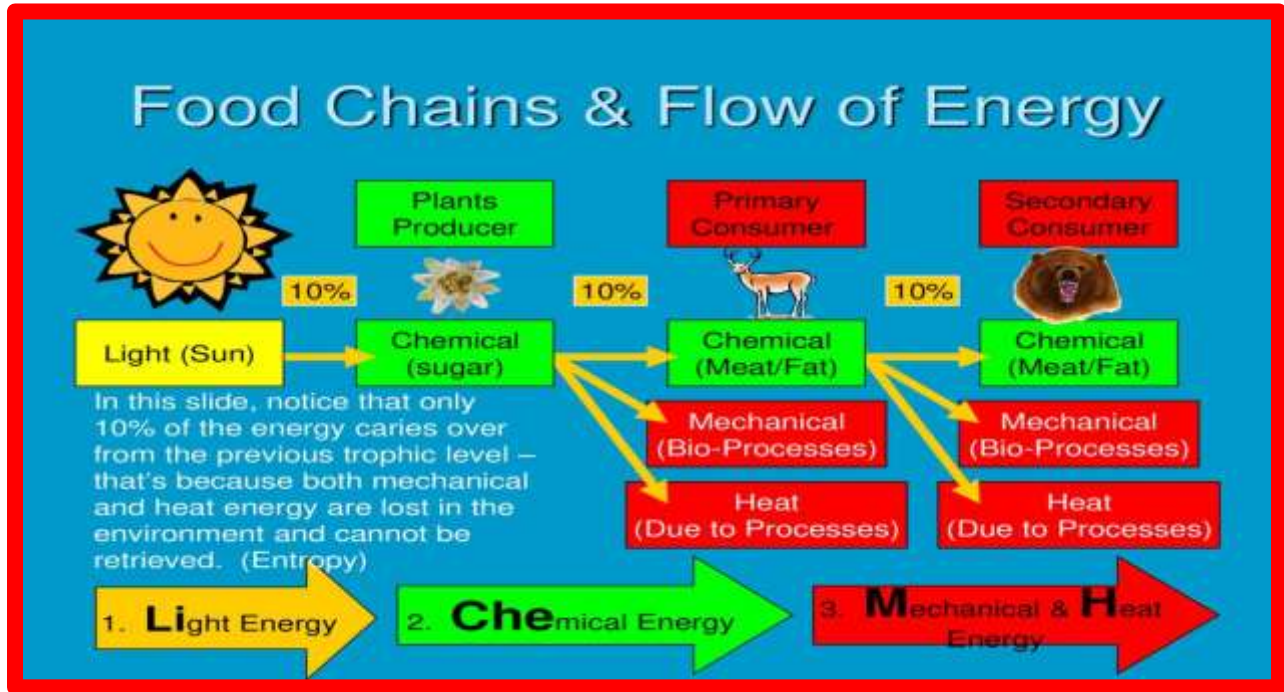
Food Chains & Flow of Energy

Plants Producer

Primary Consumer

Secondary Consumer

10%

10%

10%

Light (Sun)

Chemical (sugar)

Chemical (Meat/Fat)

Chemical (Meat/Fat)

Mechanical (Bio-Processes)

Mechanical (Bio-Processes)

Heat (Due to Processes)

Heat (Due to Processes)

In this slide, notice that only 10% of the energy caries over from the previous trophic level – that's because both mechanical and heat energy are lost in the environment and cannot be retrieved. (Entropy)

1. Light Energy

2. Chemical Energy

3. Mechanical & Heat Energy